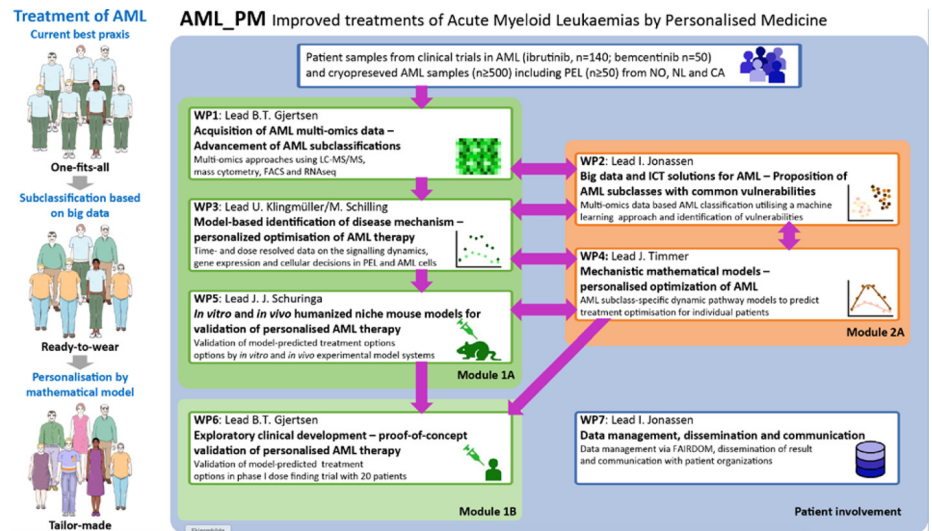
Treatment of AML

Current best praxis

One-fits-all

Subclassification based on big data

Ready-to-wear

Personalisation by mathematical model

Tailor-made

AML_PM Improved treatments of Acute Myeloid Leukaemias by Personalised Medicine

Patient samples from clinical trials in AML (ibrutinib, n=140; bemcentinib n=50) and cryopreseved AML samples (n≥500) including PEL (n≥50) from NO, NL and CA

WP1: Lead B.T. Gjertsen
Acquisition of AML multi-omics data – Advancement of AML subclassifications
Multi-omics approaches using LC-MS/MS, mass cytometry, FACS and RNAseq

WP2: Lead I. Jonassen
Big data and ICT solutions for AML – Proposition of AML subclasses with common vulnerabilities
Multi-omics data based AML classification utilising a machine learning approach and identification of vulnerabilities

WP3: Lead U. Klingmüller/M. Schilling
Model-based identification of disease mechanism – personalized optimisation of AML therapy
Time- and dose resolved data on the signalling dynamics, gene expression and cellular decisions in PEL and AML cells

WP4: Lead J. Timmer
Mechanistic mathematical models – personalised optimization of AML
AML subclass-specific dynamic pathway models to predict treatment optimisation for individual patients

Module 2A

WP5: Lead J. J. Schuringa
In vitro and in vivo humanized niche mouse models for validation of personalised AML therapy
Validation of model-predicted treatment options options by in vitro and in vivo experimental model systems

Module 1A

WP6: Lead B.T. Gjertsen
Exploratory clinical development – proof-of-concept validation of personalised AML therapy
Validation of model-predicted treatment options in phase I dose finding trial with 20 patients

Module 1B

WP7: Lead I. Jonassen
Data management, dissemination and communication
Data management via FAIRDOM, dissemination of result and communication with patient organizations

Patient involvement